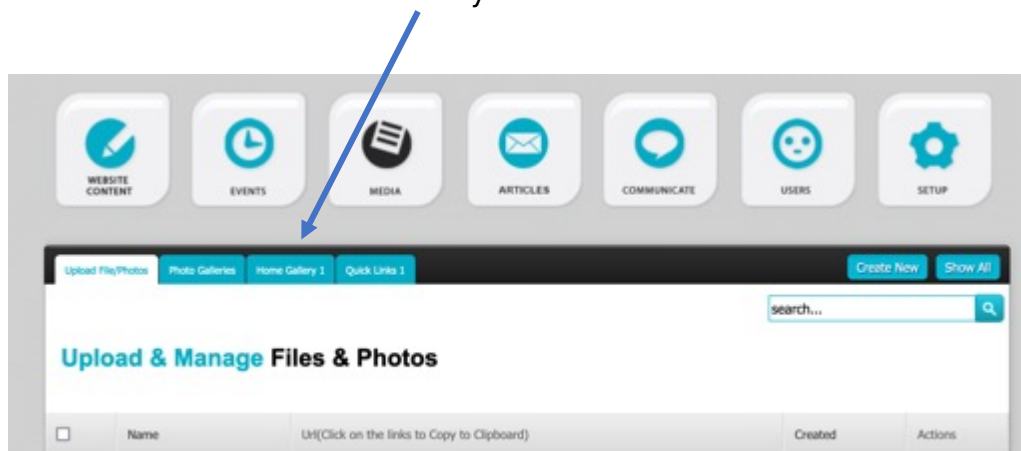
WEBSITE CONTENT

EVENTS

MEDIA

ARTICLES

COMMUNICATE

USERS

SETUP

Upload File/Photos

Photo Galleries

Home Gallery 1

Quick Links 1

Create New

Show All

search...

Upload & Manage Files & Photos

| | Name | Url(Click on the links to Copy to Clipboard) | Created | Actions |
|---|---|---|---|---|